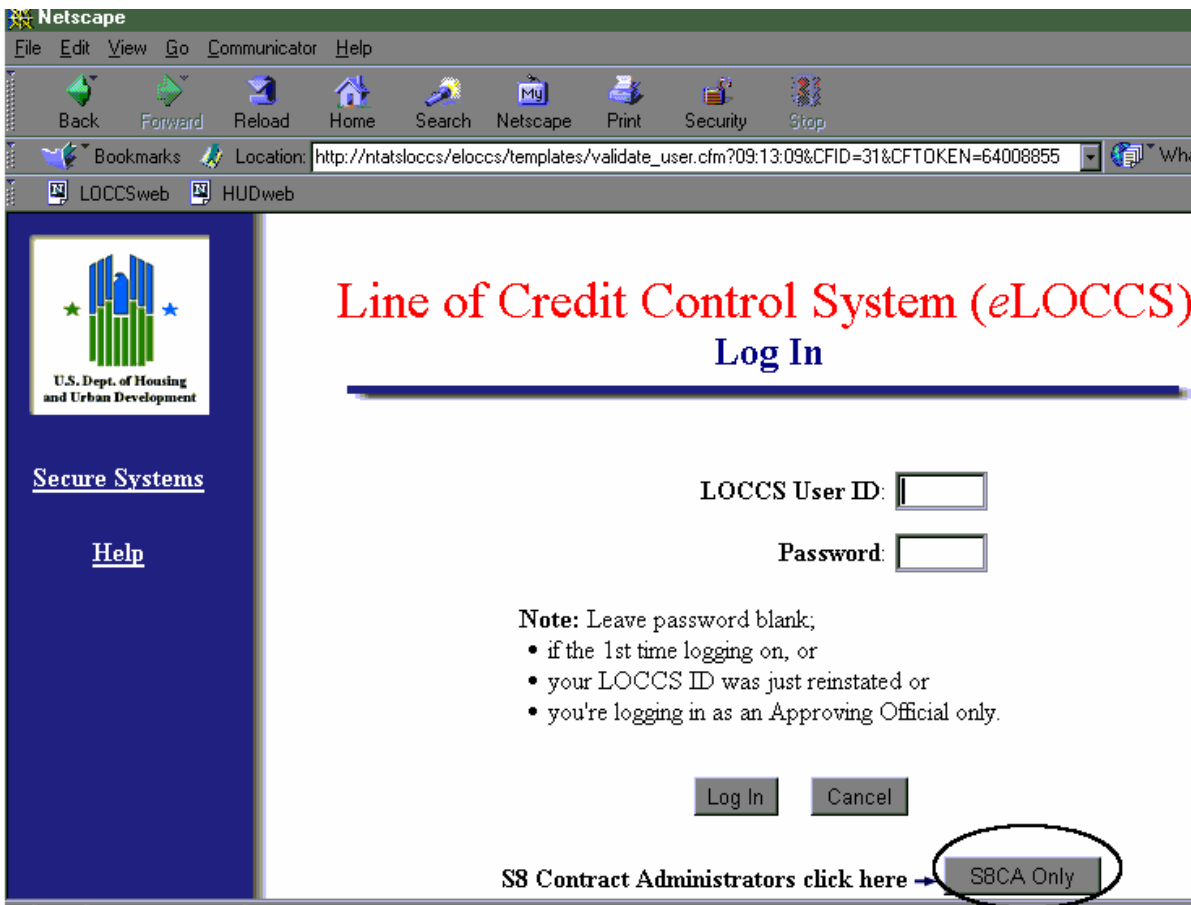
Netscape

File Edit View Go Communicator Help

Back Forward Reload Home Search Netscape Print Security Stop

Bookmarks Location: http://ntatsloccs/eloccs/templates/validate_user.cfm?09:13:09&CFID=31&CFTOKEN=64008855 Wha

LOCCSweb HUDweb

U.S. Dept. of Housing and Urban Development

Secure Systems

Help

Line of Credit Control System (eLOCCS)

Log In

LOCCS User ID:

Password:

Note: Leave password blank;
• if the 1st time logging on, or
• your LOCCS ID was just reinstated or
• you're logging in as an Approving Official only.

Log In Cancel

S8 Contract Administrators click here S8CA Only